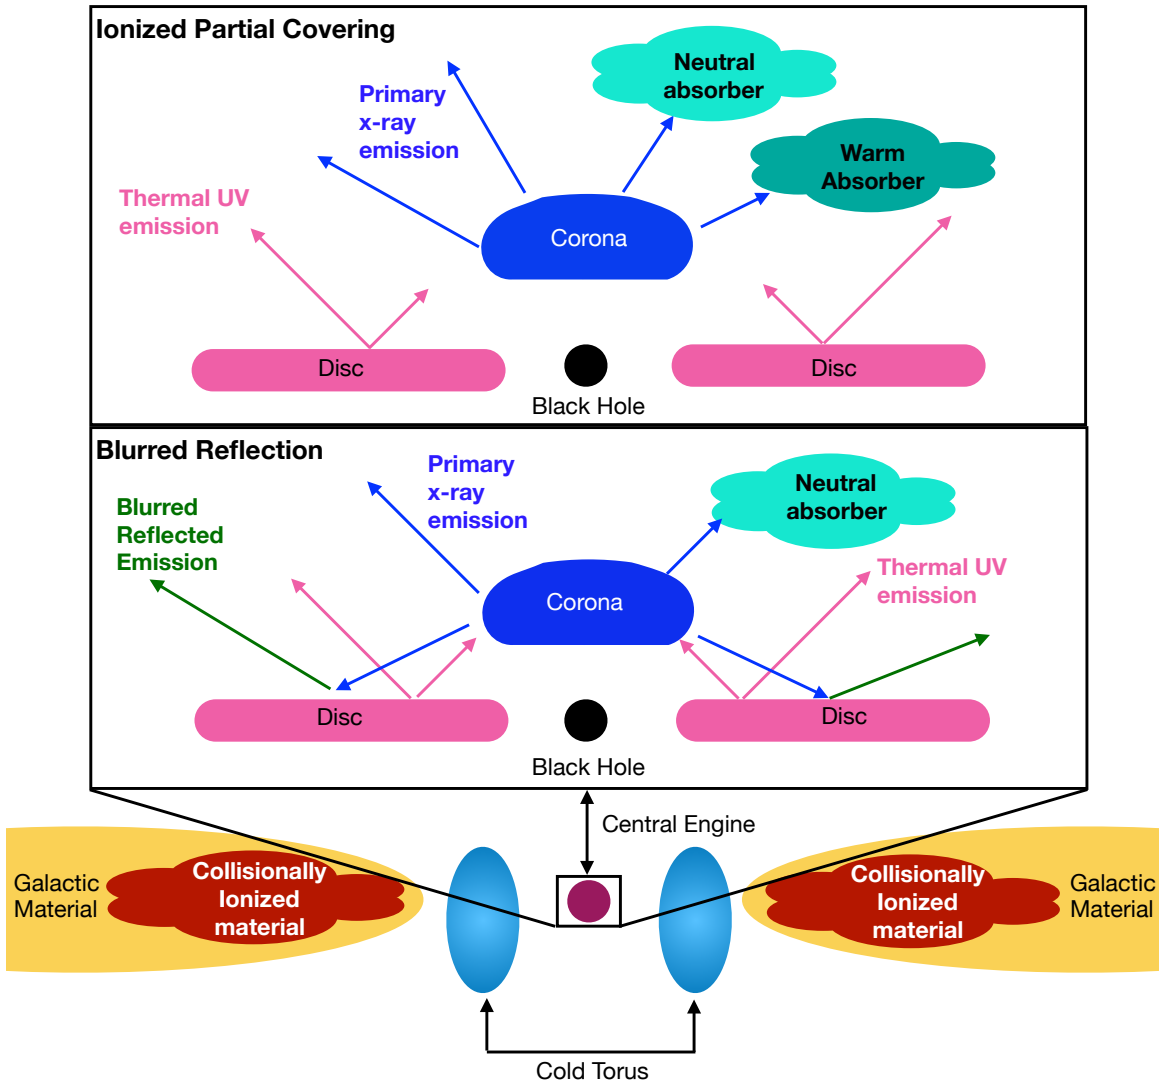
Ionized Partial Covering

Neutral absorber

Primary x-ray emission

Warm Absorber

Thermal UV emission

Corona

Disc

Disc

Black Hole

Blurred Reflection

Primary x-ray emission

Neutral absorber

Blurred Reflected Emission

Thermal UV emission

Corona

Disc

Disc

Black Hole

Central Engine

Galactic Material

Collisionally Ionized material

Collisionally Ionized material

Galactic Material

Cold Torus